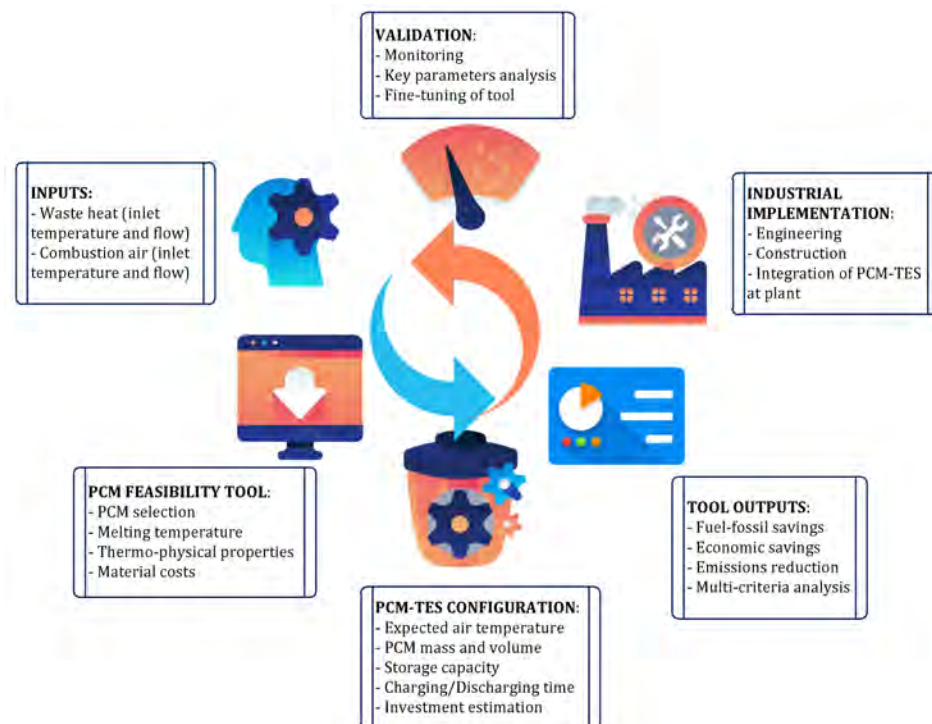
VALIDATION:
- Monitoring
- Key parameters analysis
- Fine-tuning of tool

INPUTS:
- Waste heat (inlet temperature and flow)
- Combustion air (inlet temperature and flow)

INDUSTRIAL IMPLEMENTATION:
- Engineering
- Construction
- Integration of PCM-TES at plant

PCM FEASIBILITY TOOL:
- PCM selection
- Melting temperature
- Thermo-physical properties
- Material costs

TOOL OUTPUTS:
- Fuel-fossil savings
- Economic savings
- Emissions reduction
- Multi-criteria analysis

PCM-TES CONFIGURATION:
- Expected air temperature
- PCM mass and volume
- Storage capacity
- Charging/Discharging time
- Investment estimation